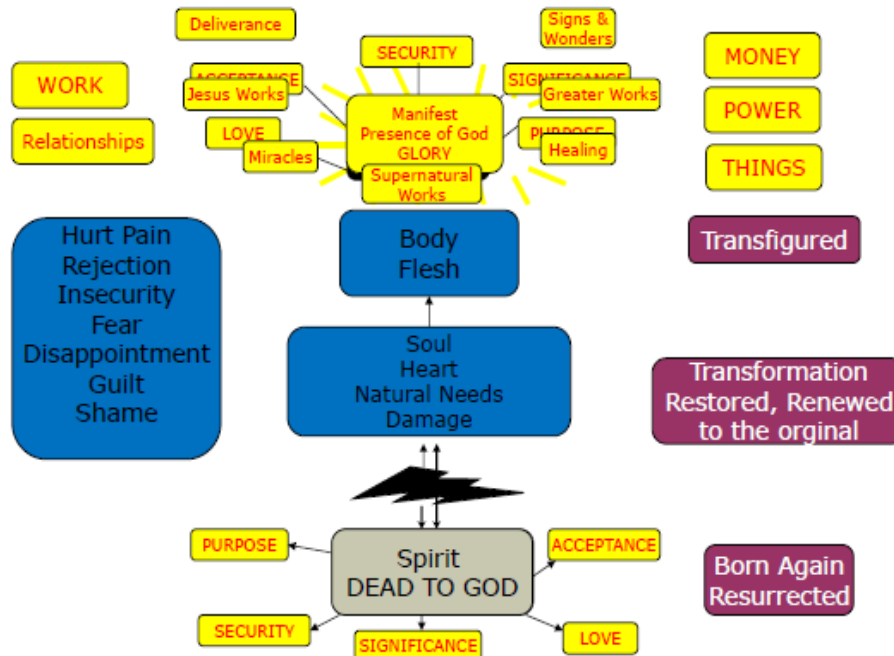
Deliverance

Signs & Wonders

WORK

Relationships

SECURITY

ACCEPTANCE

Jesus Works

SIGNIFICANCE

Greater Works

LOVE

Miracles

Manifest Presence of God GLORY

PURPOSE

Healing

Supernatural Works

MONEY

POWER

THINGS

Transfigured

Hurt Pain Rejection Insecurity Fear Disappointment Guilt Shame

Body Flesh

Soul Heart Natural Needs Damage

Transformation Restored, Renewed to the orginal

PURPOSE

Spirit DEAD TO GOD

ACCEPTANCE

Born Again Resurrected

SECURITY

SIGNIFICANCE

LOVE